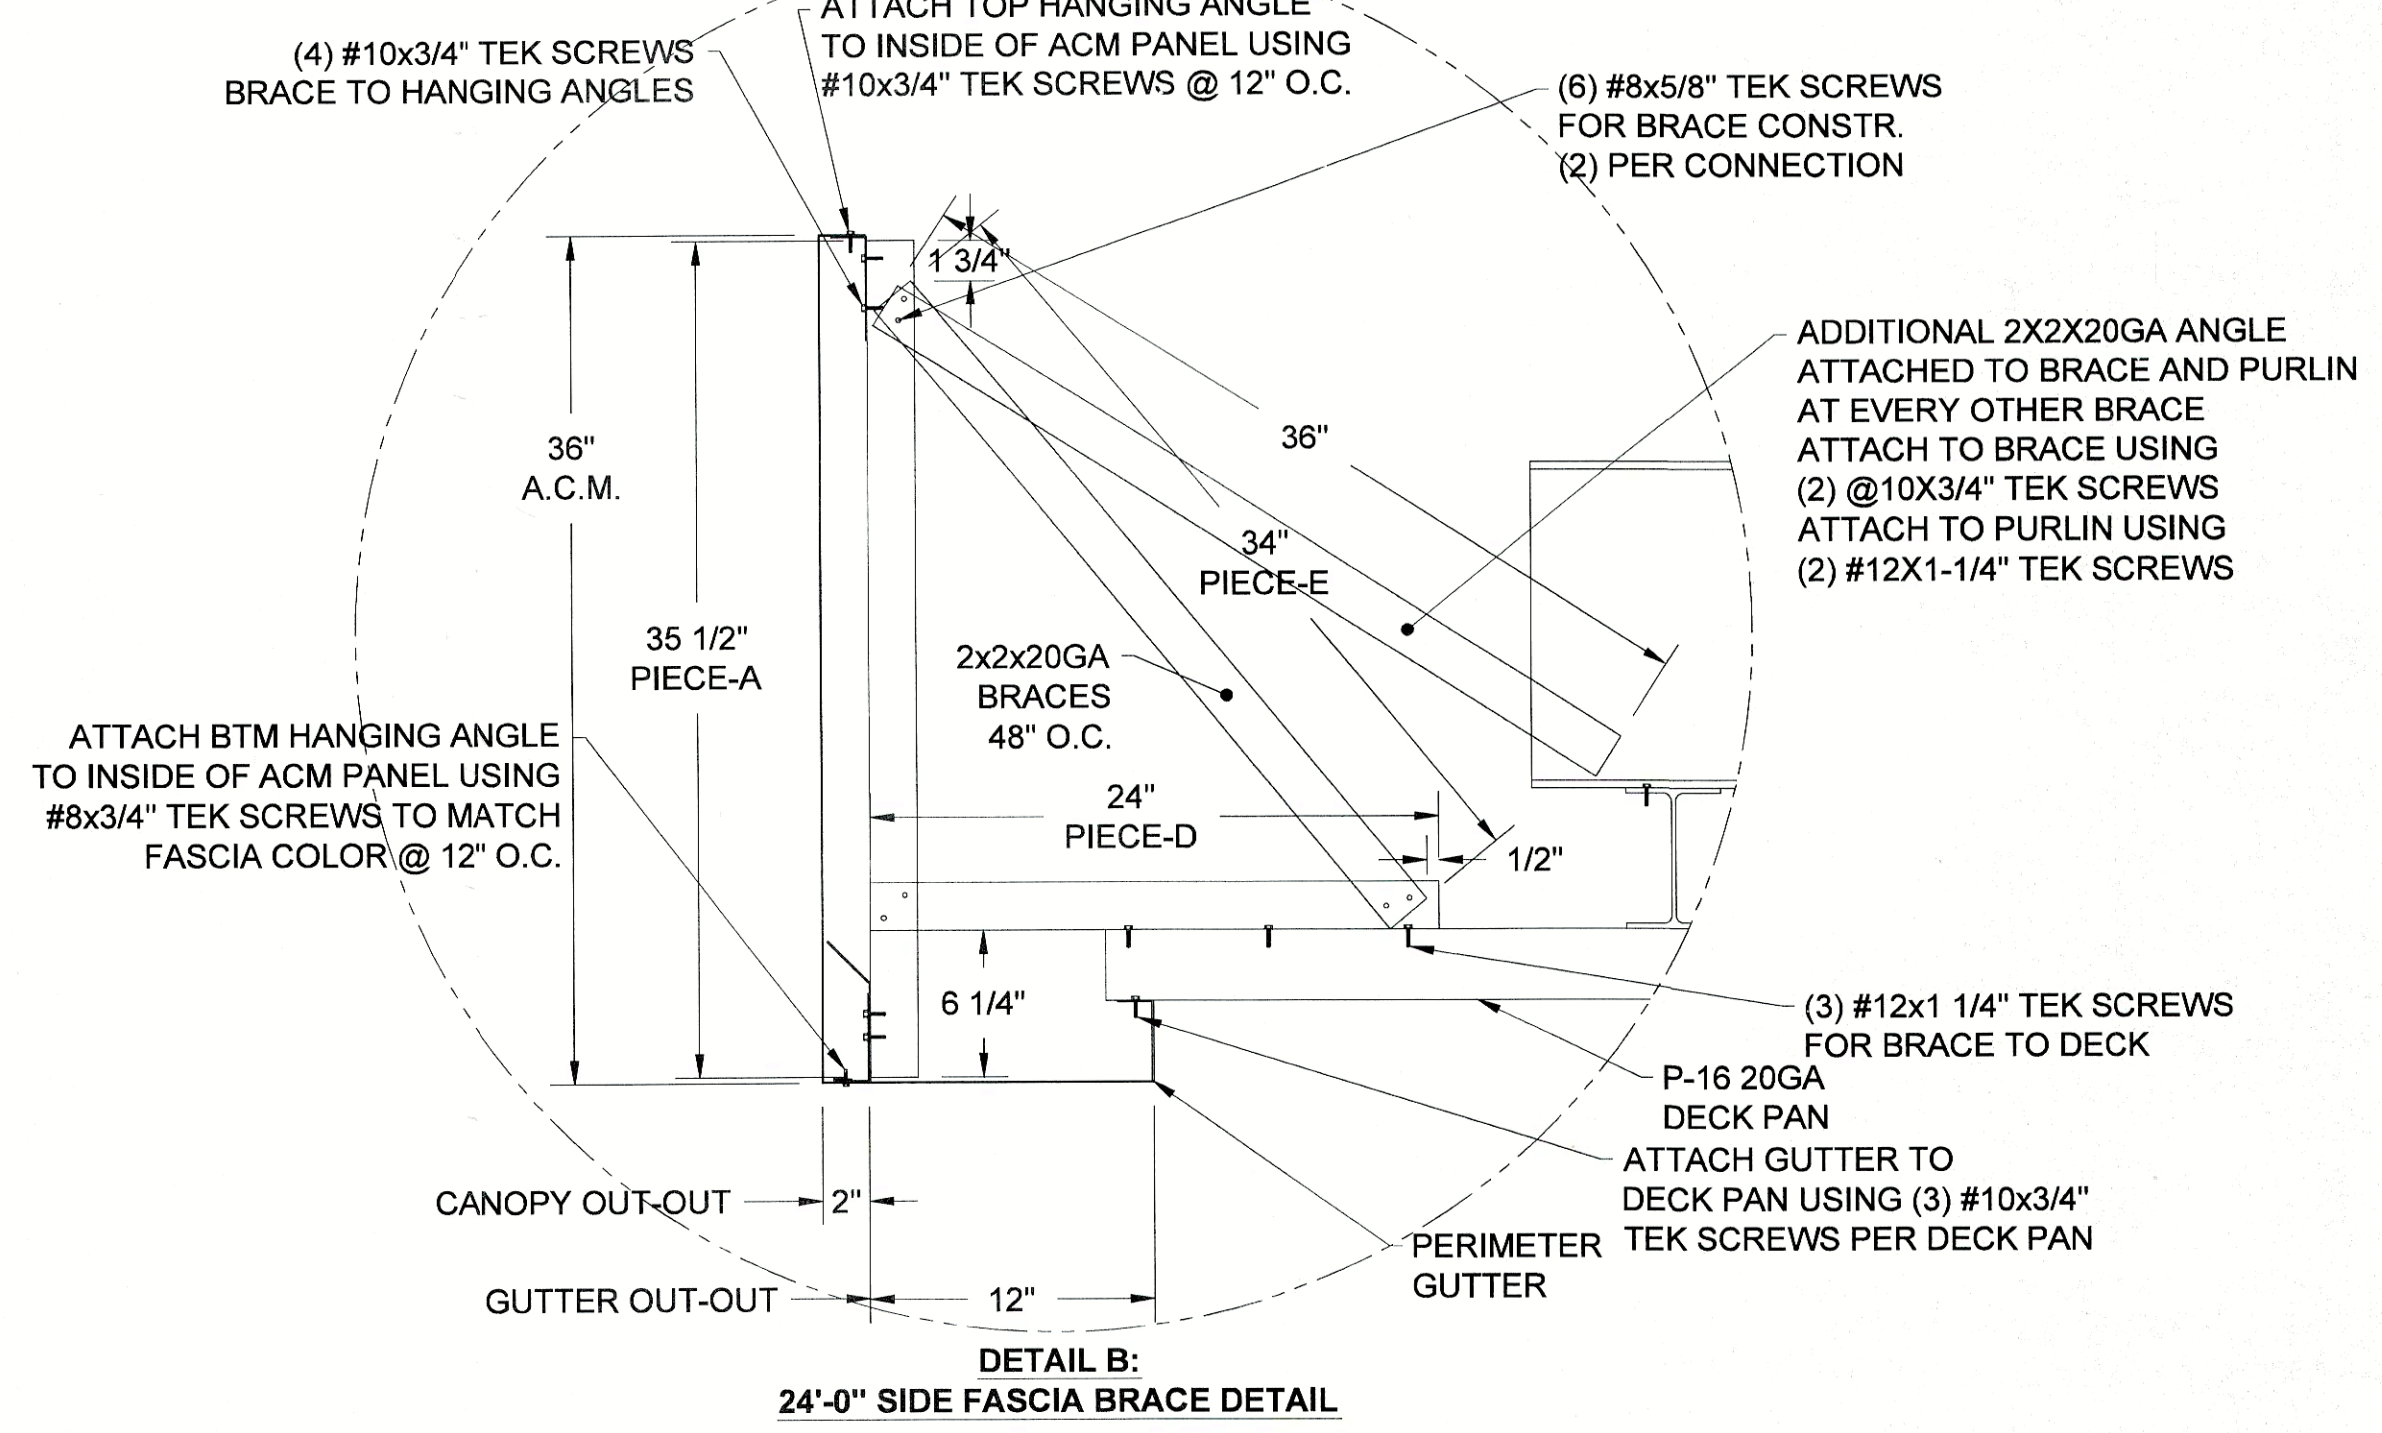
ATTACH TOP HANGING ANGLE
TO INSIDE OF ACM PANEL USING
#10x3/4" TEK SCREWS @ 12" O.C.

(4) #10x3/4" TEK SCREWS
BRACE TO HANGING ANGLES

(6) #8x5/8" TEK SCREWS
FOR BRACE CONSTR.
(2) PER CONNECTION

1 3/4"

ADDITIONAL 2X2X20GA ANGLE
ATTACHED TO BRACE AND PURLIN
AT EVERY OTHER BRACE
ATTACH TO BRACE USING
(2) @10X3/4" TEK SCREWS
ATTACH TO PURLIN USING
(2) #12X1-1/4" TEK SCREWS

36"
A.C.M.

36"

34"
PIECE-E

35 1/2"
PIECE-A

2x2x20GA
BRACES
48" O.C.

ATTACH BTM HANGING ANGLE
TO INSIDE OF ACM PANEL USING
#8x3/4" TEK SCREWS TO MATCH
FASCIA COLOR @ 12" O.C.

24"
PIECE-D

1/2"

6 1/4"

(3) #12x1 1/4" TEK SCREWS
FOR BRACE TO DECK

P-16 20GA
DECK PAN

ATTACH GUTTER TO
DECK PAN USING (3) #10x3/4"
TEK SCREWS PER DECK PAN

CANOPY OUT-OUT
2"

PERIMETER
GUTTER

GUTTER OUT-OUT
12"

DETAIL B:
24'-0" SIDE FASCIA BRACE DETAIL